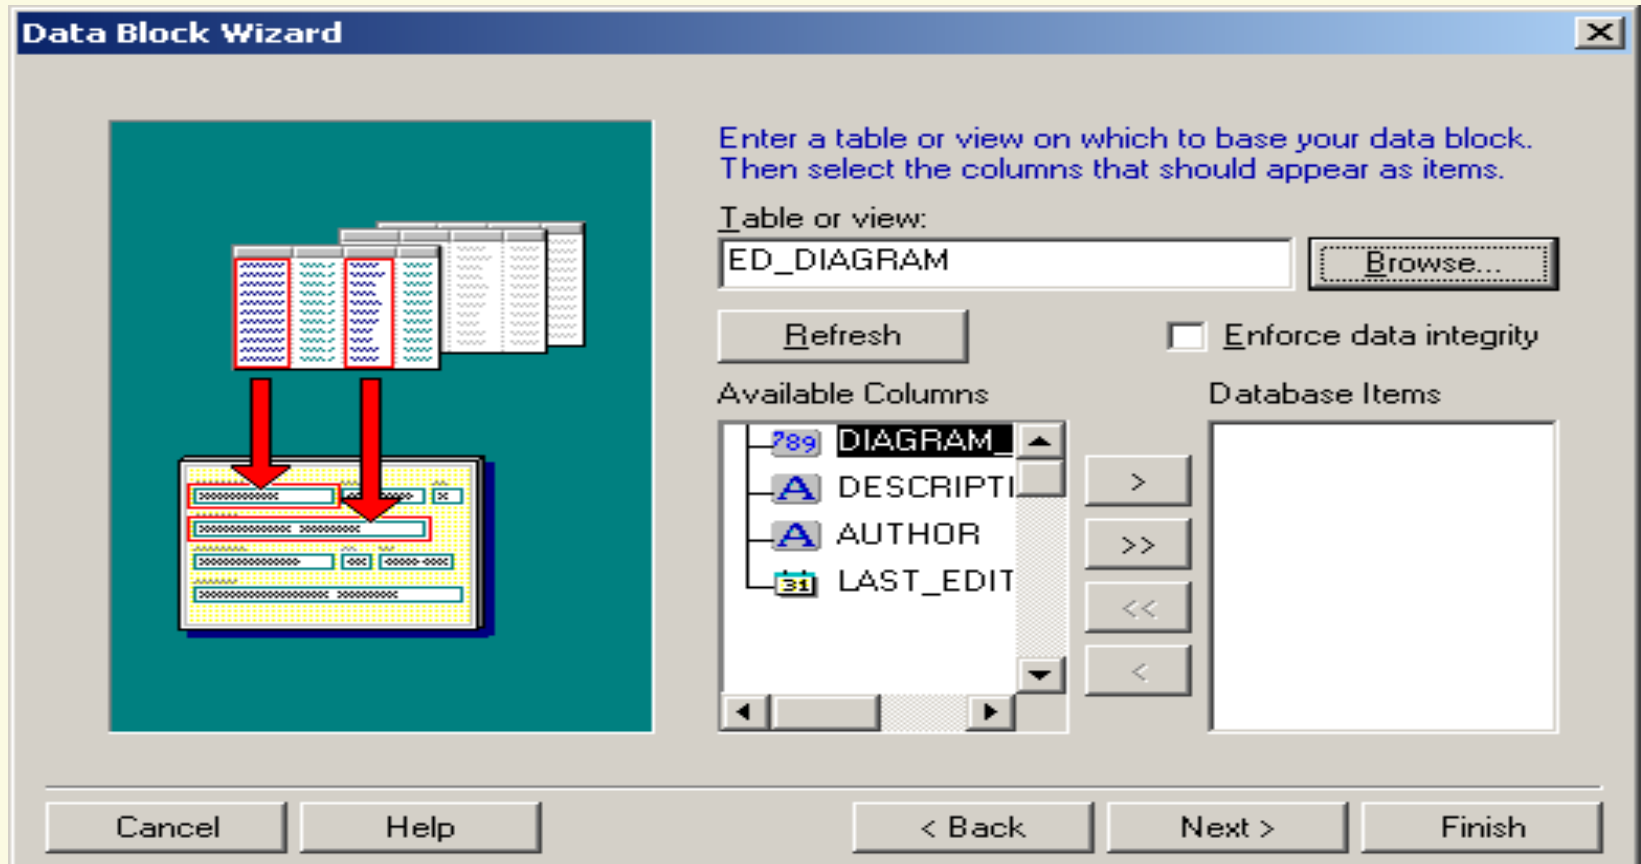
Data Block Wizard

Enter a table or view on which to base your data block. Then select the columns that should appear as items.

Table or view:

ED_DIAGRAM

Browse...

Refresh

Enforce data integrity

Available Columns

Database Items

789 DIAGRAM_

DESCRIPTI

AUTHOR

31 LAST_EDIT

>

>>

<<

<

Cancel

Help

< Back

Next >

Finish